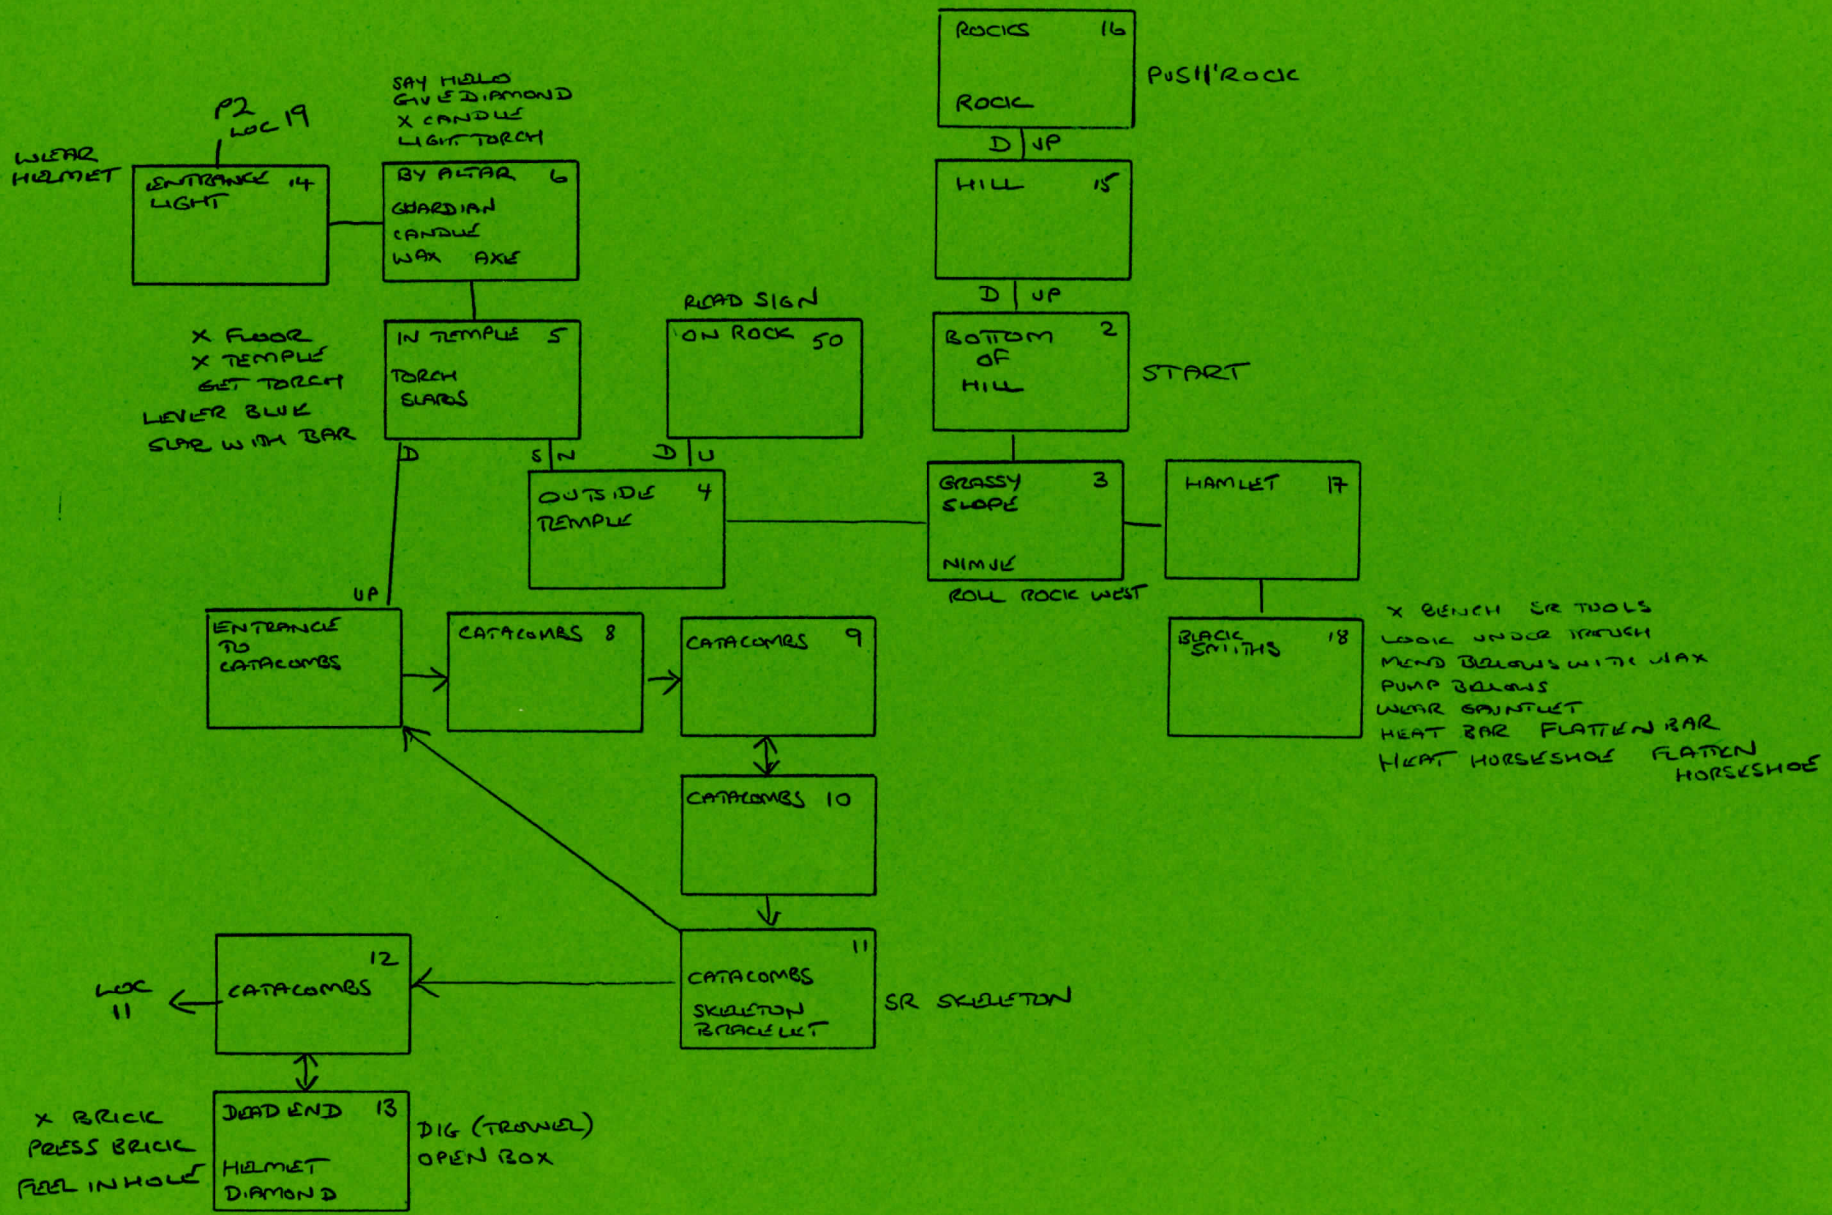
ROCKS 16
ROCK
PUSH'ROCK

D UP

HILL 15

D UP

SAY HELLO
GIVE DIAMOND
X CANDLE
LIGHT TORCH

P2
LOC 19

WEAR
HELMET

ENTRANCE 14
LIGHT

BY ALTAR 6
GUARDIAN
CANDLE
WAX AXE

X FLOOR
X TEMPLE
GET TORCH
LEVER BLUE
SLAB WITH BAR

IN TEMPLE 5
TORCH
SLABS

READ SIGN
ON ROCK 50

BOTTOM 2
OF
HILL

START

D
S N
D U

OUTSIDE 4
TEMPLE

GRASSY 3
SLOPE
NIMUE

ROLL ROCK WEST

HAMLET 17

BLACK SMITHS 18

X BENCH SR TOOLS
LOOK UNDER TROUGH
MEND BELLOWS WITH WAX
PUMP BELLOWS
WEAR GAUNTLET
HEAT BAR FLATTEN BAR
HEAT HORSESHOE FLATTEN HORSESHOE

UP
ENTRANCE
TO
CATACOMBS

CATACOMBS 8

CATACOMBS 9

CATACOMBS 10

LOC
11

CATACOMBS 12

CATACOMBS 11
SKELETON
BRACELET

SR SKELETON

X BRICK
PRESS BRICK
FEEL IN HOLE

DEAD END 13
HELMET
DIAMOND

DIG (TROWEL)
OPEN BOX